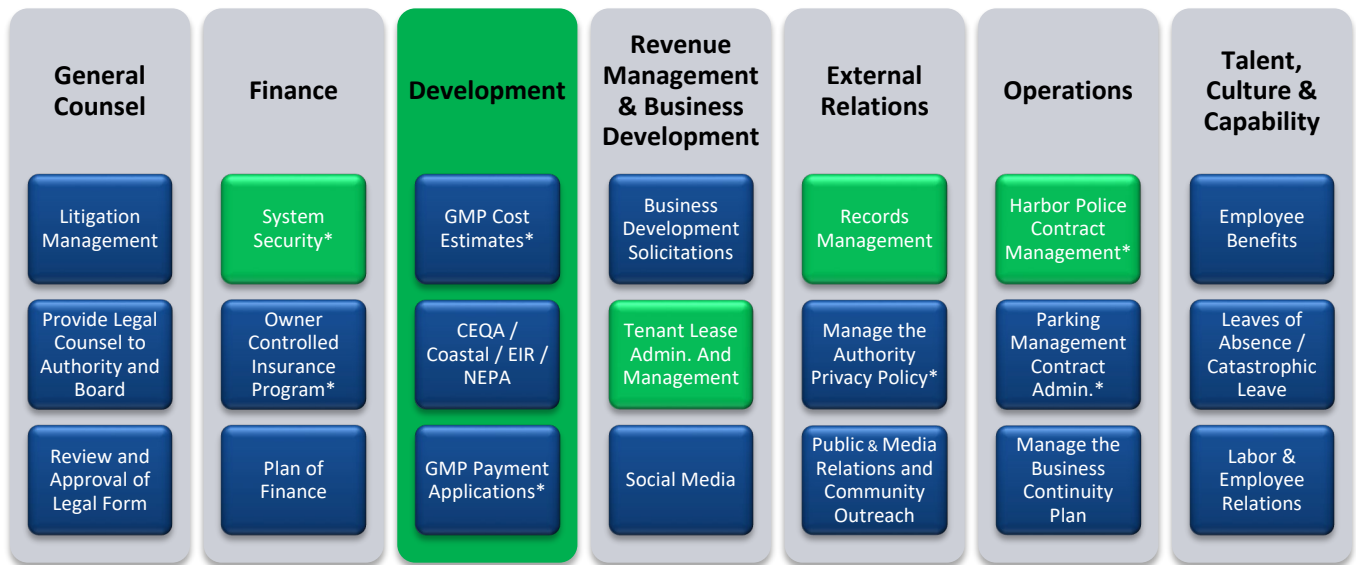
General Counsel

Litigation Management

Provide Legal Counsel to Authority and Board

Review and Approval of Legal Form

Finance

System Security*

Owner Controlled Insurance Program*

Plan of Finance

Development

GMP Cost Estimates*

CEQA / Coastal / EIR / NEPA

GMP Payment Applications*

Revenue Management & Business Development

Business Development Solicitations

Tenant Lease Admin. And Management

Social Media

External Relations

Records Management

Manage the Authority Privacy Policy*

Public & Media Relations and Community Outreach

Operations

Harbor Police Contract Management*

Parking Management Contract Admin.*

Manage the Business Continuity Plan

Talent, Culture & Capability

Employee Benefits

Leaves of Absence / Catastrophic Leave

Labor & Employee Relations